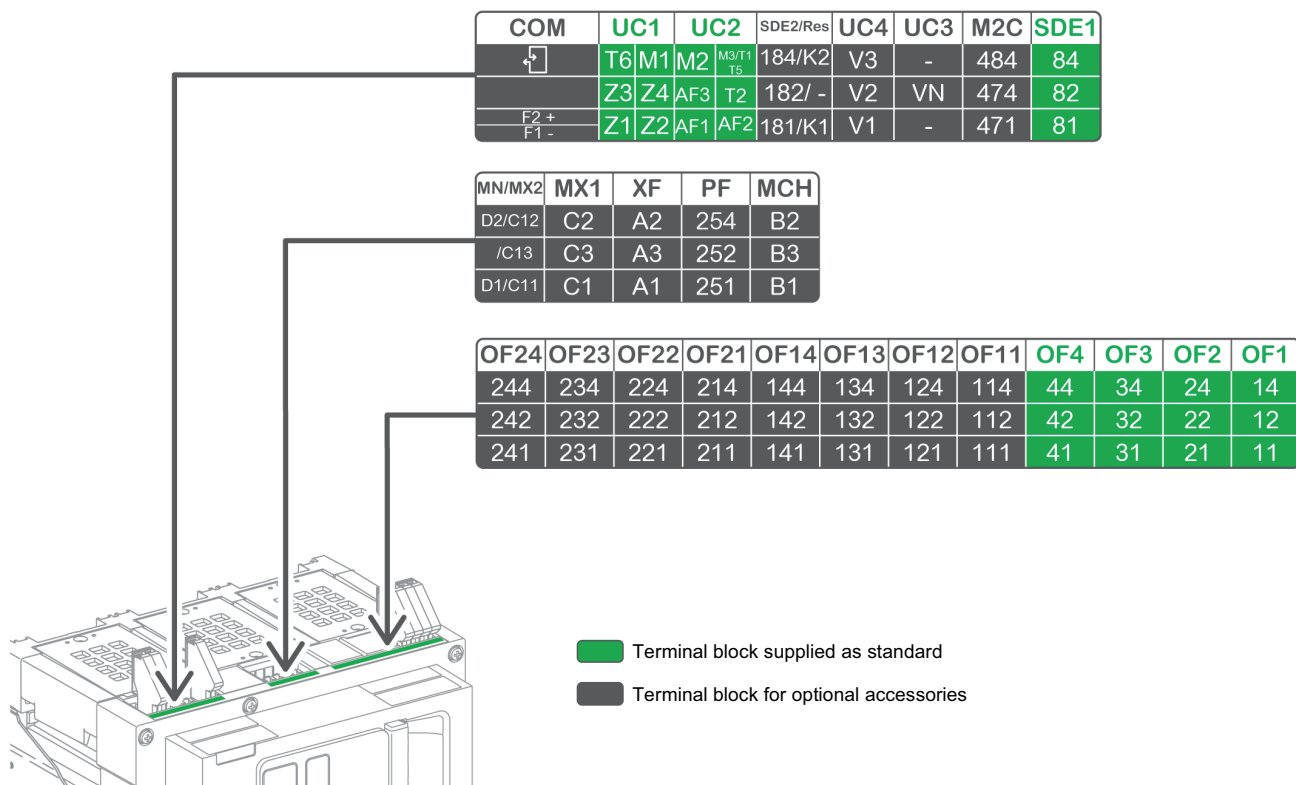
| COM | UC1 | | UC2 | | SDE2/Res | UC4 | UC3 | M2C | SDE1 |
|---|---|---|---|---|---|---|---|---|---|
| | T6 | M1 | M2 | M3/T1 T5 | 184/K2 | V3 | - | 484 | 84 |
| | Z3 | Z4 | AF3 | T2 | 182/ - | V2 | VN | 474 | 82 |
| F2 + F1 - | Z1 | Z2 | AF1 | AF2 | 181/K1 | V1 | - | 471 | 81 |

| MN/MX2 | MX1 | XF | PF | MCH |
|---|---|---|---|---|
| D2/C12 | C2 | A2 | 254 | B2 |
| /C13 | C3 | A3 | 252 | B3 |
| D1/C11 | C1 | A1 | 251 | B1 |

| OF24 | OF23 | OF22 | OF21 | OF14 | OF13 | OF12 | OF11 | OF4 | OF3 | OF2 | OF1 |
|---|---|---|---|---|---|---|---|---|---|---|---|
| 244 | 234 | 224 | 214 | 144 | 134 | 124 | 114 | 44 | 34 | 24 | 14 |
| 242 | 232 | 222 | 212 | 142 | 132 | 122 | 112 | 42 | 32 | 22 | 12 |
| 241 | 231 | 221 | 211 | 141 | 131 | 121 | 111 | 41 | 31 | 21 | 11 |

Terminal block supplied as standard

Terminal block for optional accessories